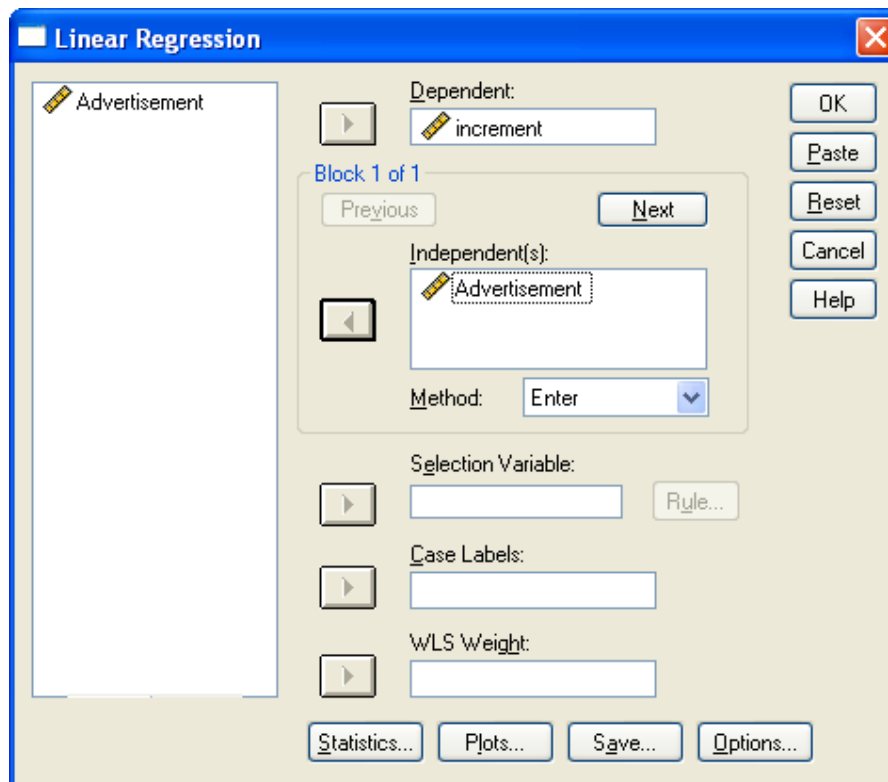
Linear Regression

Advertisement

Dependent:
increment

OK
Paste
Reset
Cancel
Help

Block 1 of 1
Previous
Next

Independent(s):
Advertisement

Method: Enter

Selection Variable:
Rule...

Case Labels:

WLS Weight:

Statistics... Plots... Save... Options...